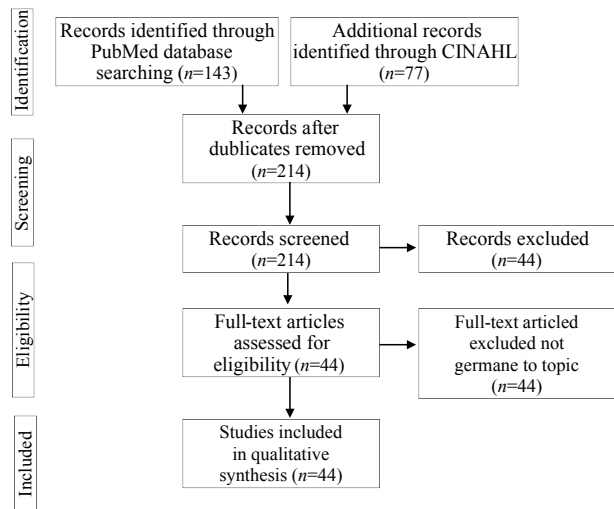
Identification

Records identified through PubMed database searching ($n$=143)

Additional records identified through CINAHL ($n$=77)

Screening

Records after dublicates removed ($n$=214)

Records screened ($n$=214)

Records excluded ($n$=44)

Eligibility

Full-text articles assessed for eligibility ($n$=44)

Full-text articled excluded not germane to topic ($n$=44)

Included

Studies included in qualitative synthesis ($n$=44)